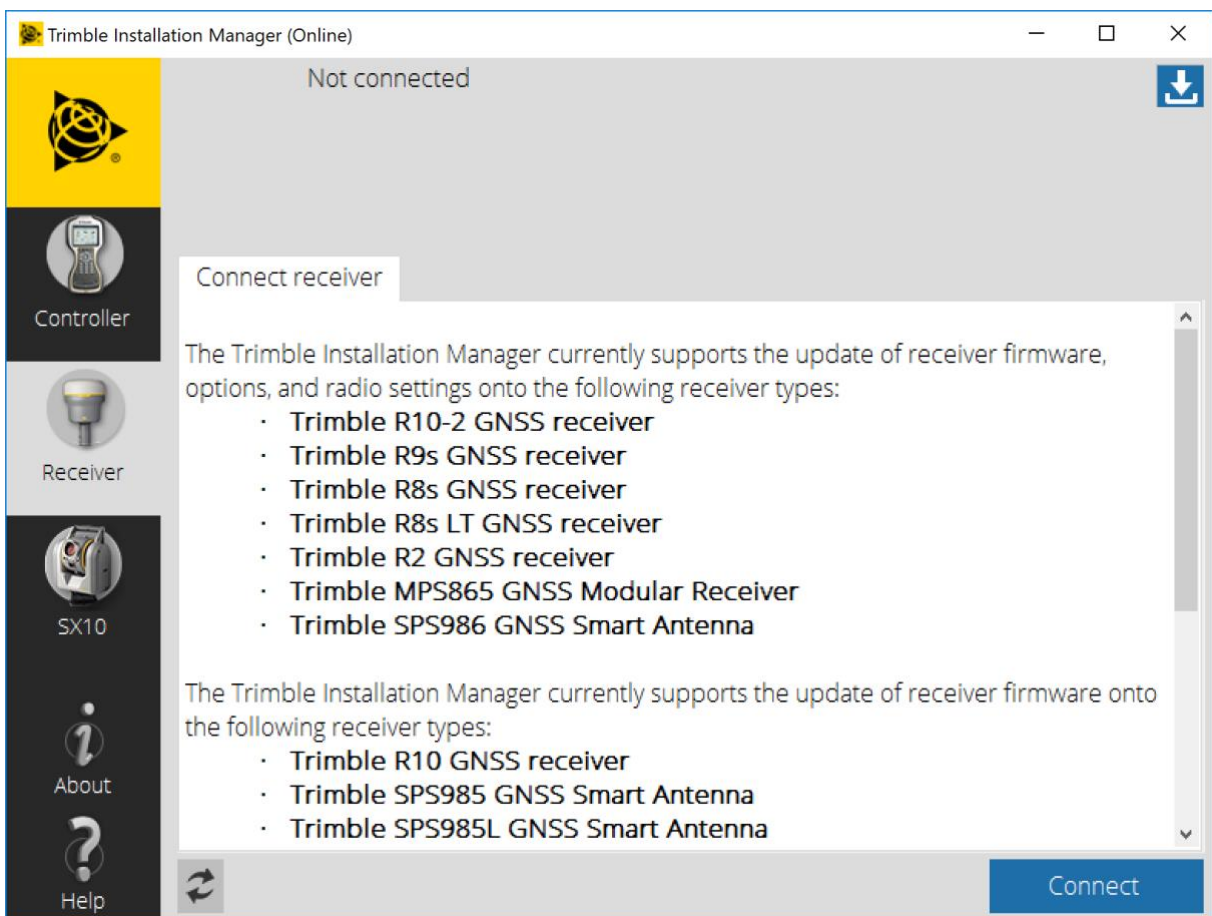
Trimble Installation Manager (Online)

Not connected

Controller

Receiver

SX10

About

Help

Connect receiver

The Trimble Installation Manager currently supports the update of receiver firmware, options, and radio settings onto the following receiver types:
· Trimble R10-2 GNSS receiver
· Trimble R9s GNSS receiver
· Trimble R8s GNSS receiver
· Trimble R8s LT GNSS receiver
· Trimble R2 GNSS receiver
· Trimble MPS865 GNSS Modular Receiver
· Trimble SPS986 GNSS Smart Antenna

The Trimble Installation Manager currently supports the update of receiver firmware onto the following receiver types:
· Trimble R10 GNSS receiver
· Trimble SPS985 GNSS Smart Antenna
· Trimble SPS985L GNSS Smart Antenna

Connect